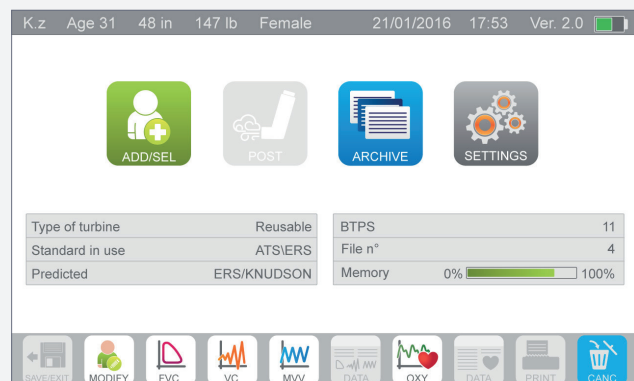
K.z Age 31 48 in 147 lb Female 21/01/2016 17:53 Ver. 2.0

ADD/SEL

POST

ARCHIVE

SETTINGS

| Type of turbine | Reusable |
|---|---|
| Standard in use | ATS\ERS |
| Predicted | ERS/KNUDSON |

| BTPS | 11 |
|---|---|
| File n° | 4 |
| Memory | 0% 100% |

SAVE/EXIT MODIFY FVC VC MVV DATA OXY DATA PRINT CANC